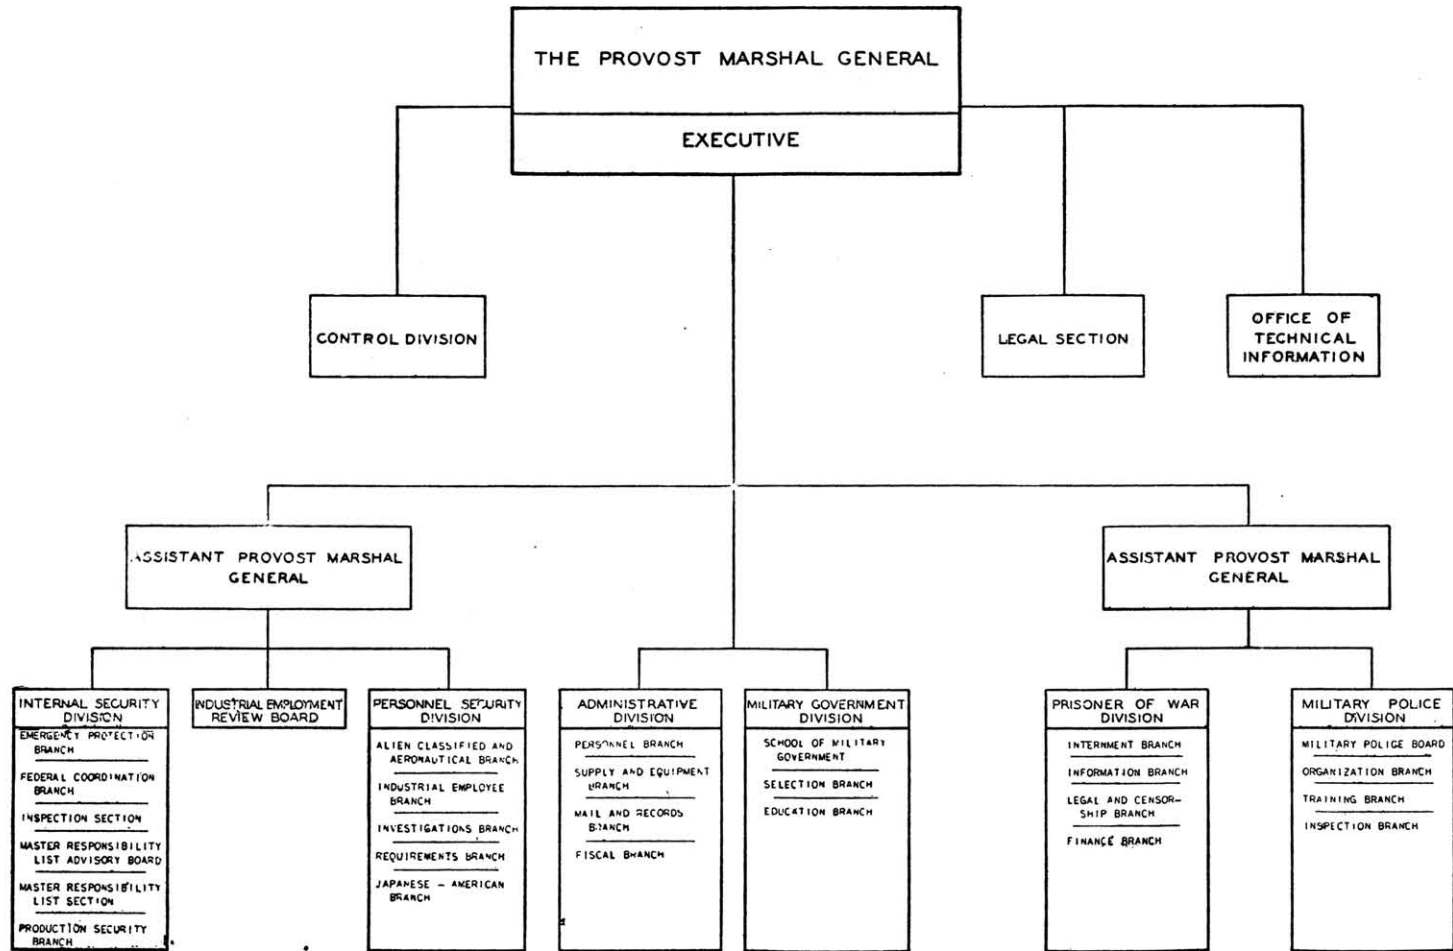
THE PROVOST MARSHAL GENERAL

EXECUTIVE

CONTROL DIVISION

LEGAL SECTION

OFFICE OF TECHNICAL INFORMATION

ASSISTANT PROVOST MARSHAL GENERAL

ASSISTANT PROVOST MARSHAL GENERAL

INTERNAL SECURITY DIVISION
EMERGENCY PROTECTION BRANCH
FEDERAL COORDINATION BRANCH
INSPECTION SECTION
MASTER RESPONSIBILITY LIST ADVISORY BOARD
MASTER RESPONSIBILITY LIST SECTION
PRODUCTION SECURITY BRANCH

INDUSTRIAL EMPLOYMENT REVIEW BOARD

PERSONNEL SECURITY DIVISION
ALIEN CLASSIFIED AND AERONAUTICAL BRANCH
INDUSTRIAL EMPLOYEE BRANCH
INVESTIGATIONS BRANCH
REQUIREMENTS BRANCH
JAPANESE – AMERICAN BRANCH

ADMINISTRATIVE DIVISION
PERSONNEL BRANCH
SUPPLY AND EQUIPMENT BRANCH
MAIL AND RECORDS BRANCH
FISCAL BRANCH

MILITARY GOVERNMENT DIVISION
SCHOOL OF MILITARY GOVERNMENT
SELECTION BRANCH
EDUCATION BRANCH

PRISONER OF WAR DIVISION
INTERNMENT BRANCH
INFORMATION BRANCH
LEGAL AND CENSORSHIP BRANCH
FINANCE BRANCH

MILITARY POLICE DIVISION
MILITARY POLICE BOARD
ORGANIZATION BRANCH
TRAINING BRANCH
INSPECTION BRANCH